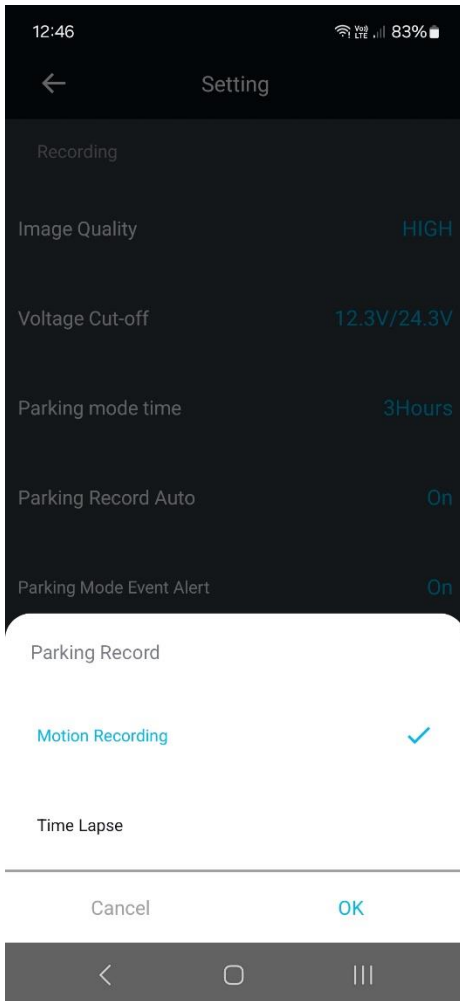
12:46 83%

Setting

Recording

Image Quality HIGH

Voltage Cut-off 12.3V/24.3V

Parking mode time 3Hours

Parking Record Auto On

Parking Mode Event Alert On

Parking Record

Motion Recording

Time Lapse

Cancel OK